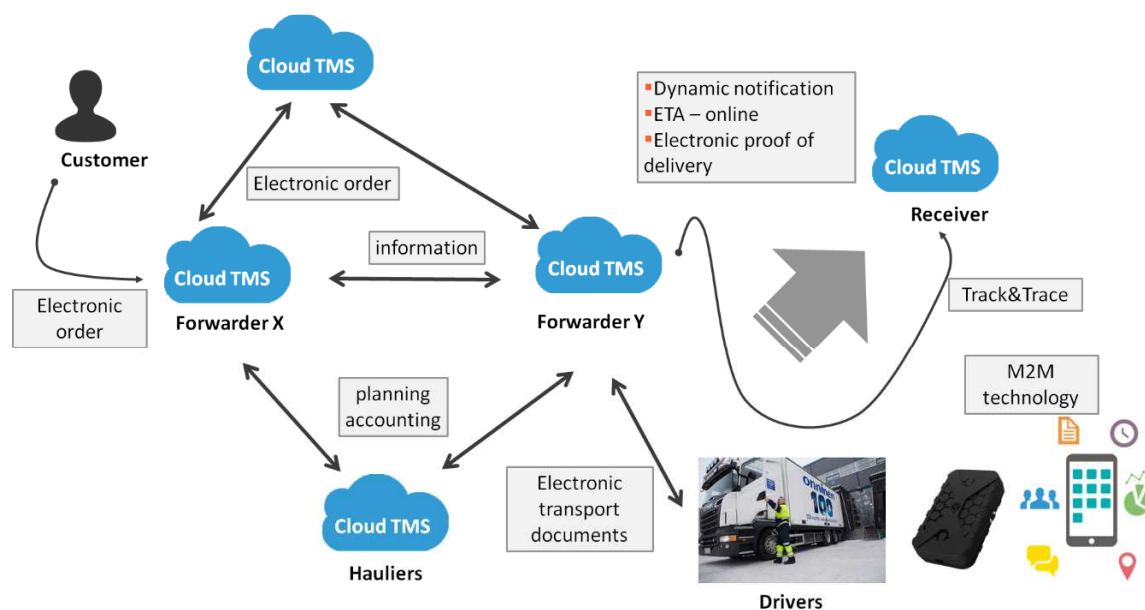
Cloud TMS

Customer

Electronic order

Cloud TMS

Forwarder X

Electronic order

information

Cloud TMS

Forwarder Y

Dynamic notification
ETA – online
Electronic proof of delivery

Cloud TMS

Receiver

Track&Trace

M2M technology

planning accounting

Cloud TMS

Hauliers

Electronic transport documents

onninen 100

Drivers